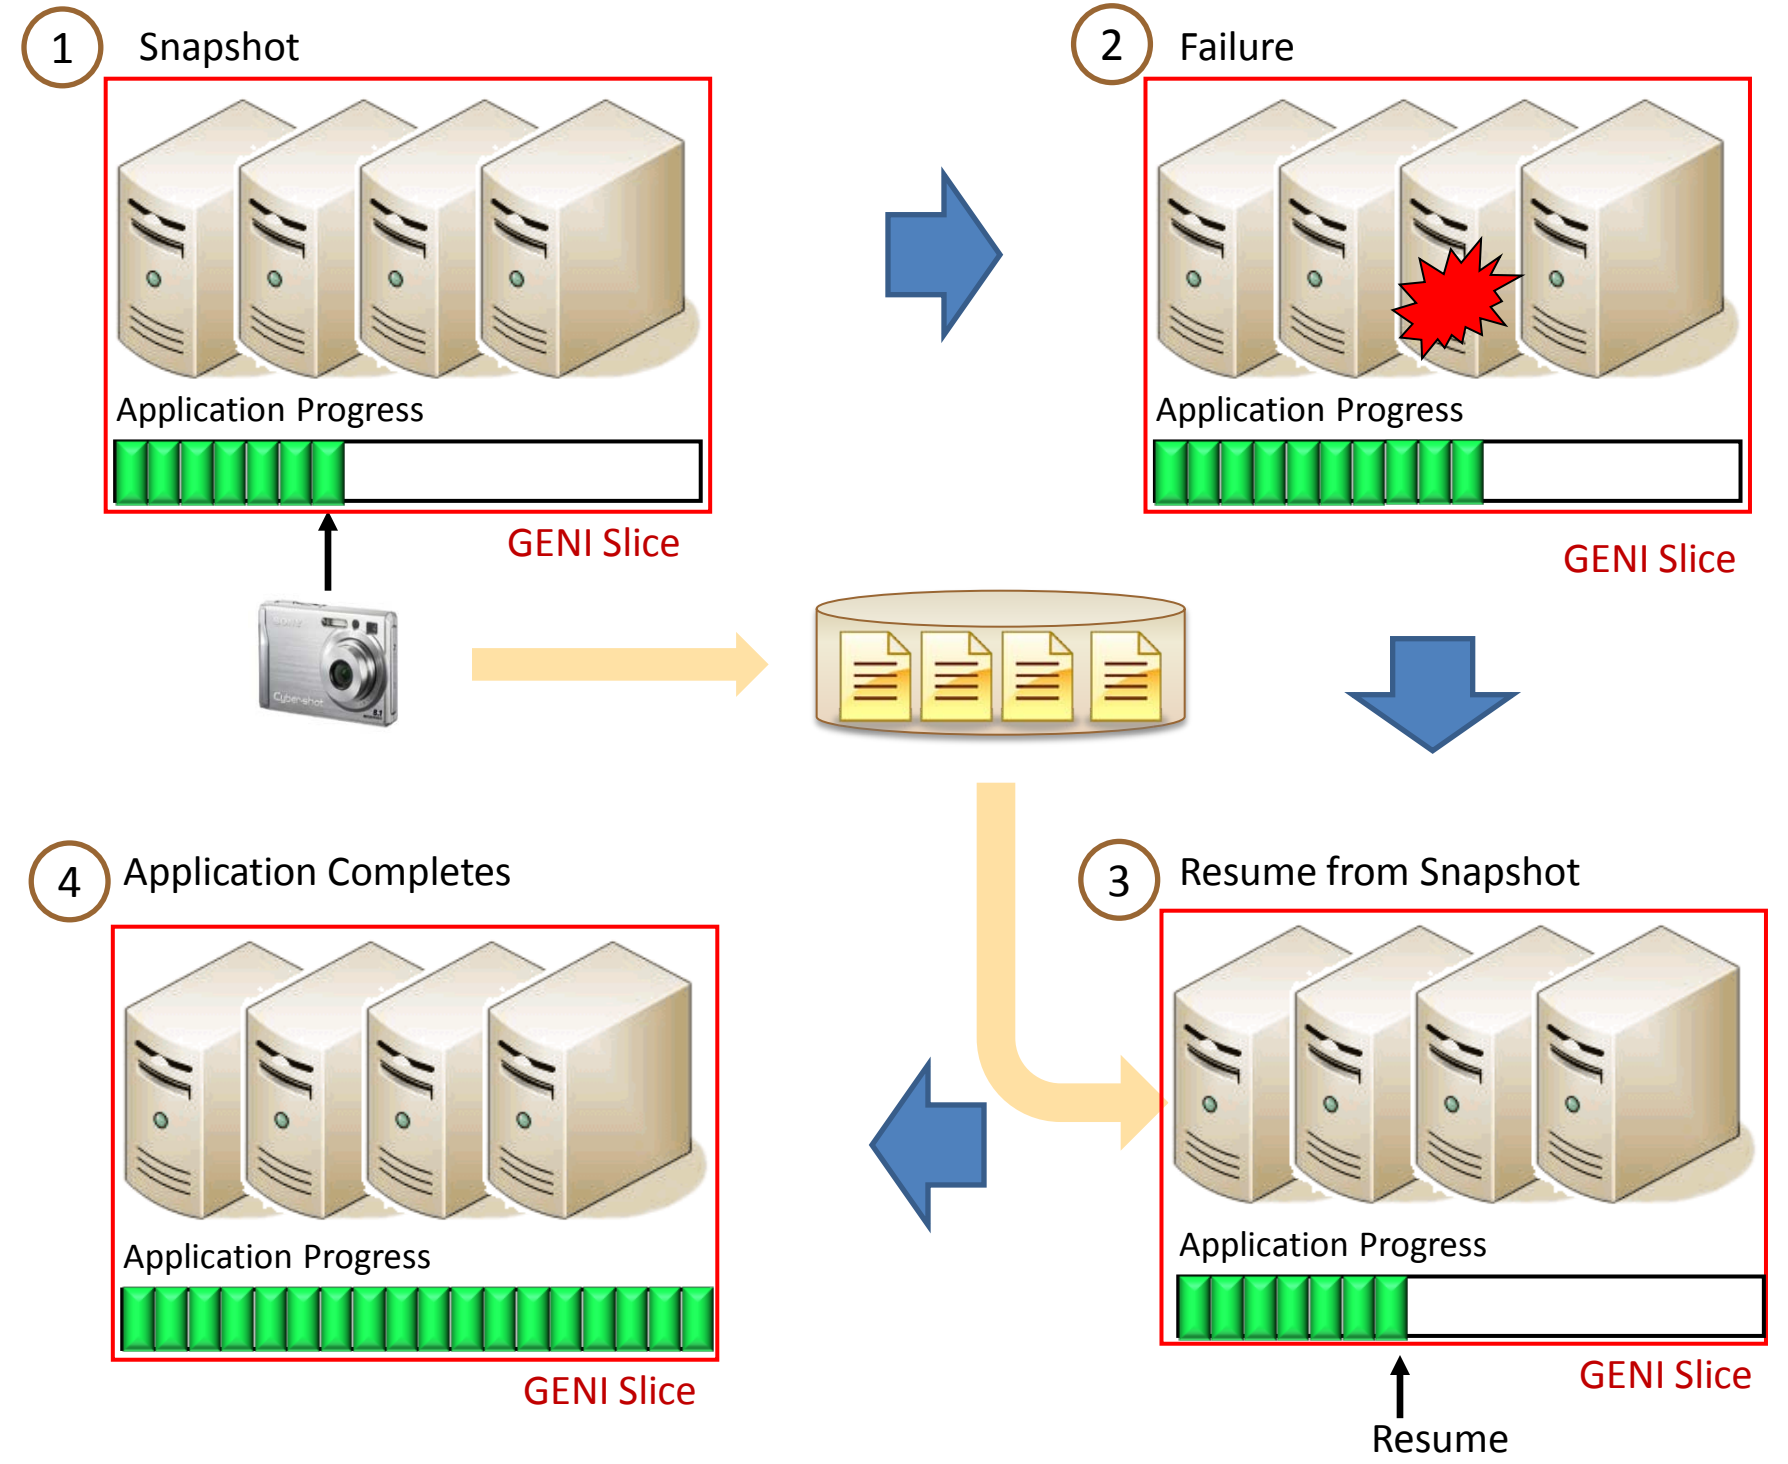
1 Snapshot

Application Progress

GENI Slice

2 Failure

Application Progress

GENI Slice

4 Application Completes

Application Progress

GENI Slice

3 Resume from Snapshot

Application Progress

GENI Slice

Resume